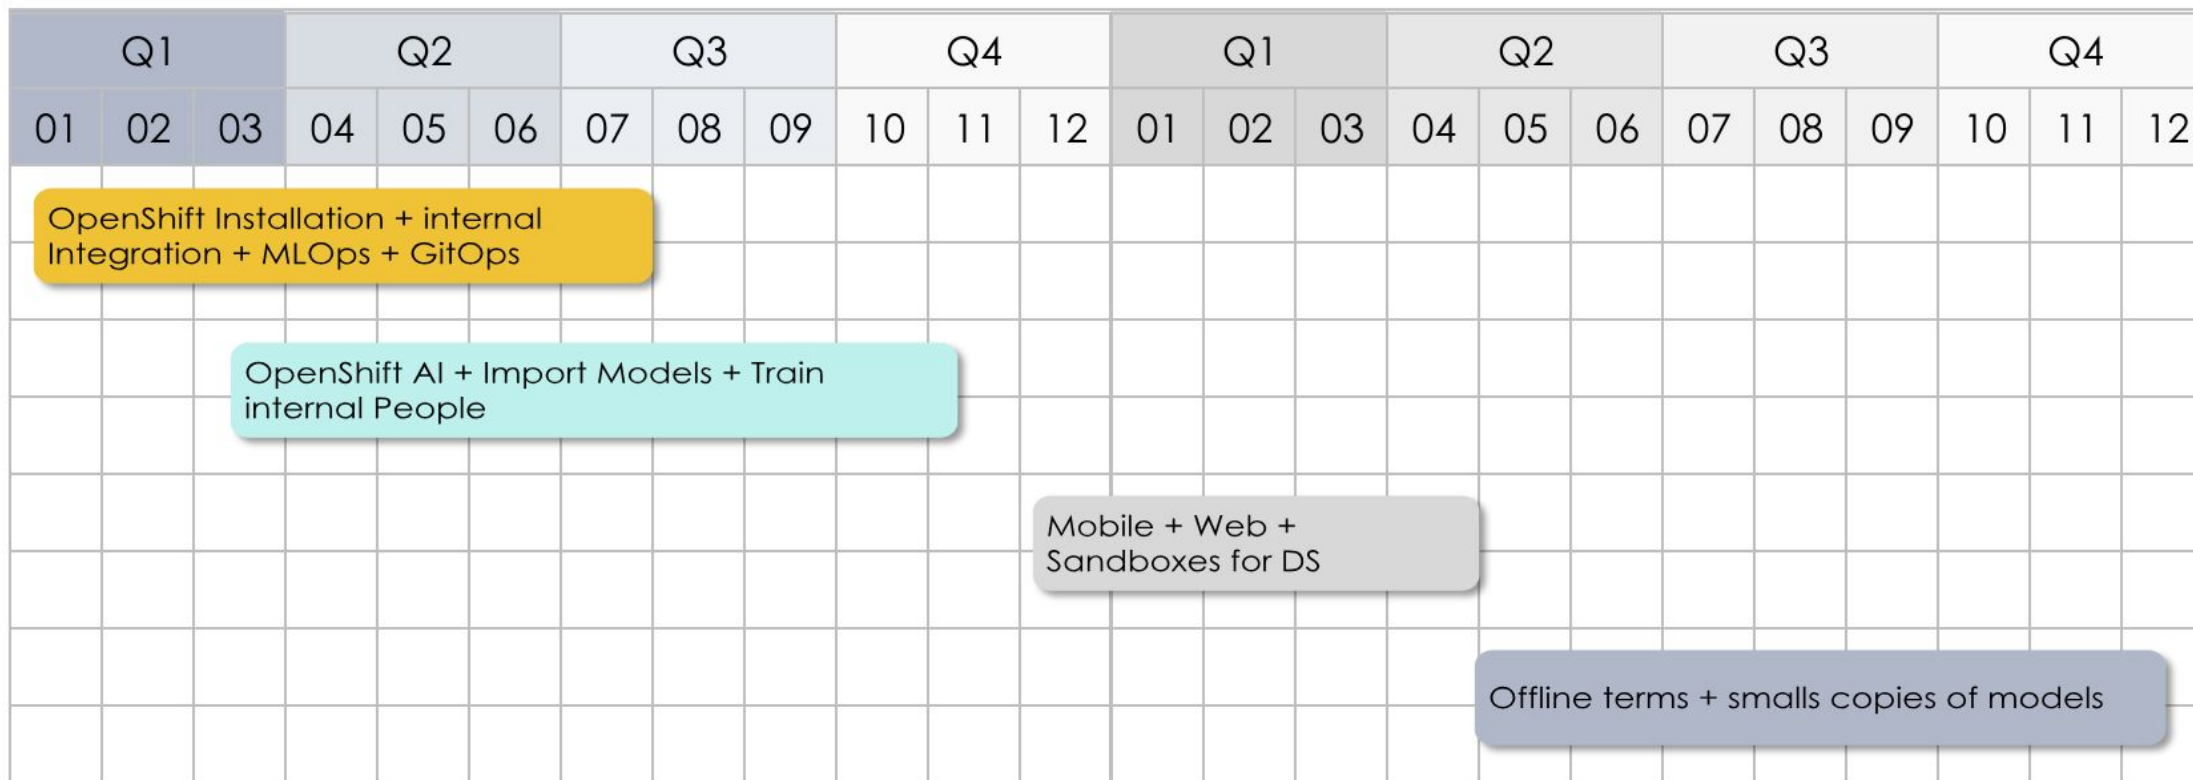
| Q1 | | | Q2 | | | Q3 | | | Q4 | | | Q1 | | | Q2 | | | Q3 | | | Q4 | | |
|---|---|---|---|---|---|---|---|---|---|---|---|---|---|---|---|---|---|---|---|---|---|---|---|
| 01 | 02 | 03 | 04 | 05 | 06 | 07 | 08 | 09 | 10 | 11 | 12 | 01 | 02 | 03 | 04 | 05 | 06 | 07 | 08 | 09 | 10 | 11 | 12 |

OpenShift Installation + internal Integration + MLOps + GitOps

OpenShift AI + Import Models + Train internal People

Mobile + Web + Sandboxes for DS

Offline terms + smalls copies of models